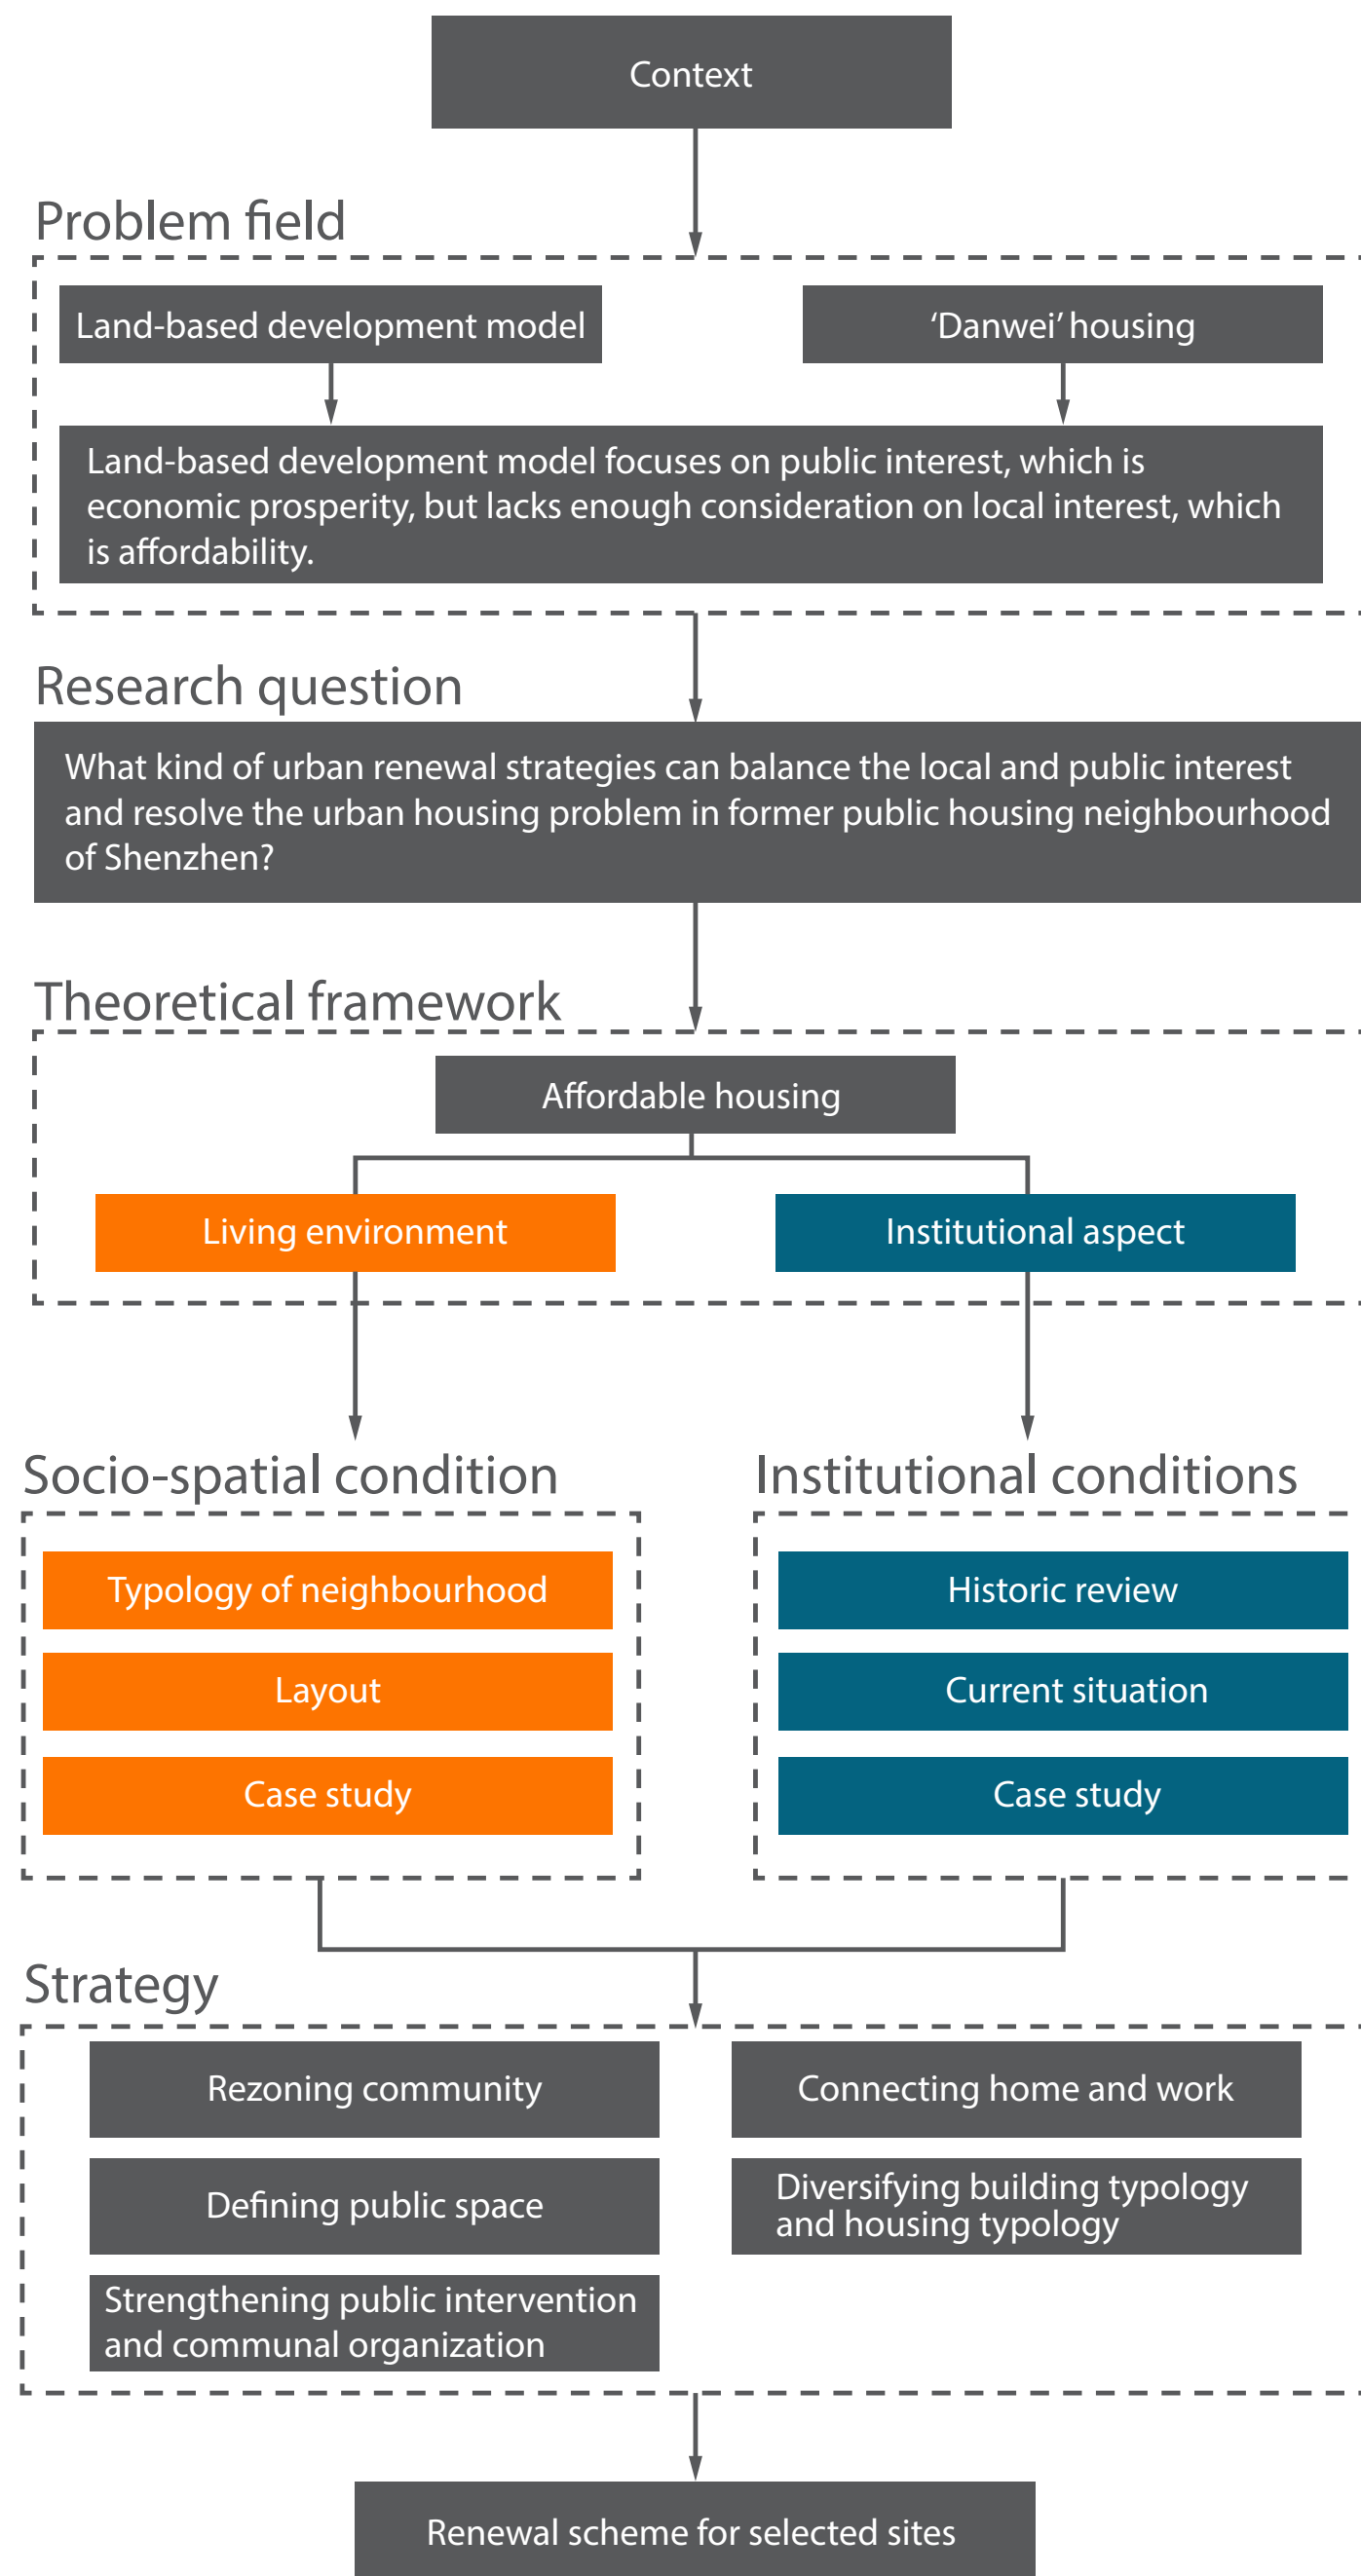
Context

Problem field

Land-based development model

'Danwei' housing

Land-based development model focuses on public interest, which is economic prosperity, but lacks enough consideration on local interest, which is affordability.

Research question

What kind of urban renewal strategies can balance the local and public interest and resolve the urban housing problem in former public housing neighbourhood of Shenzhen?

Theoretical framework

Affordable housing

Living environment

Institutional aspect

Socio-spatial condition

Typology of neighbourhood

Layout

Case study

Institutional conditions

Historic review

Current situation

Case study

Strategy

Rezoning community

Connecting home and work

Defining public space

Diversifying building typology and housing typology

Strengthening public intervention and communal organization

Renewal scheme for selected sites